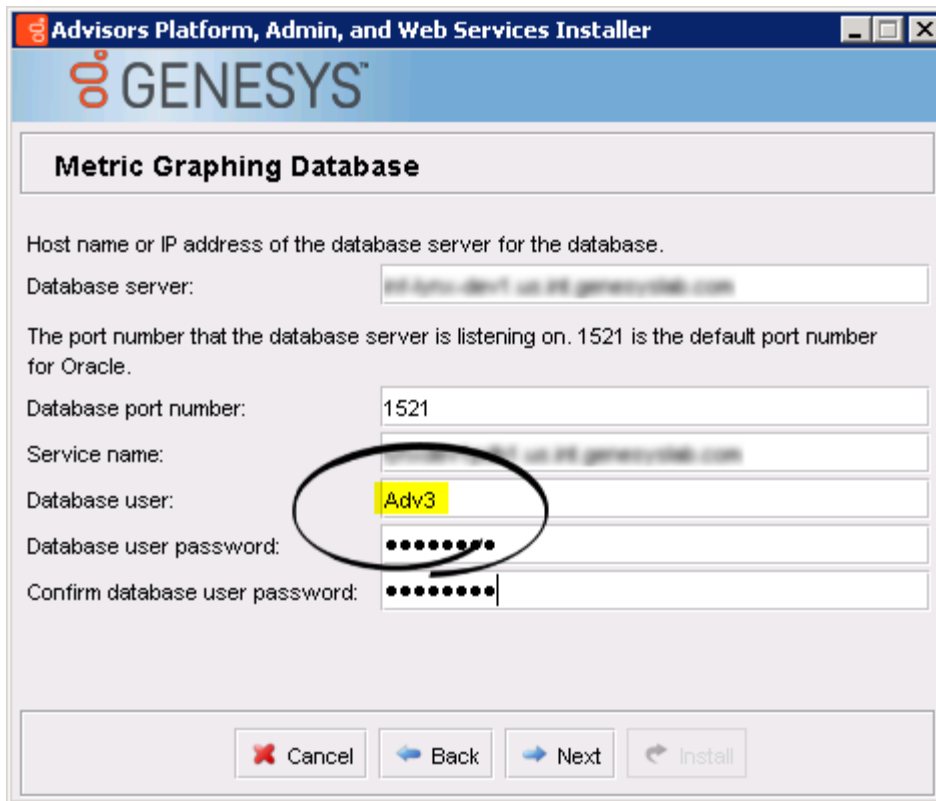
Advisors Platform, Admin, and Web Services Installer

GENESYS™

Metric Graphing Database

Host name or IP address of the database server for the database.

Database server: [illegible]

The port number that the database server is listening on. 1521 is the default port number for Oracle.

Database port number: 1521

Service name: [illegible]

Database user: Adv3

Database user password: ••••••••

Confirm database user password: ••••••••

Cancel
Back
Next
Install